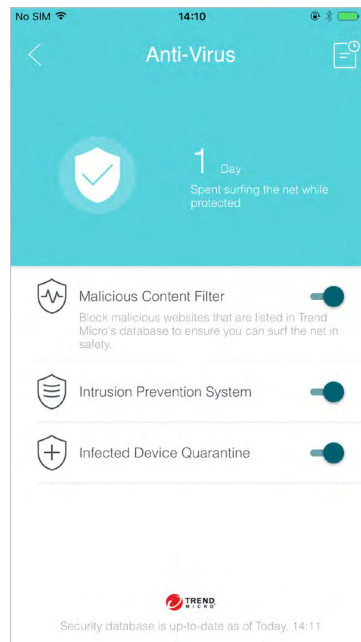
No SIM 14:10

Anti-Virus

1 Day
Spent surfing the net while protected

Malicious Content Filter
Block malicious websites that are listed in Trend Micro's database to ensure you can surf the net in safety.

Intrusion Prevention System

Infected Device Quarantine

TREND MICRO

Security database is up-to-date as of Today, 14:11